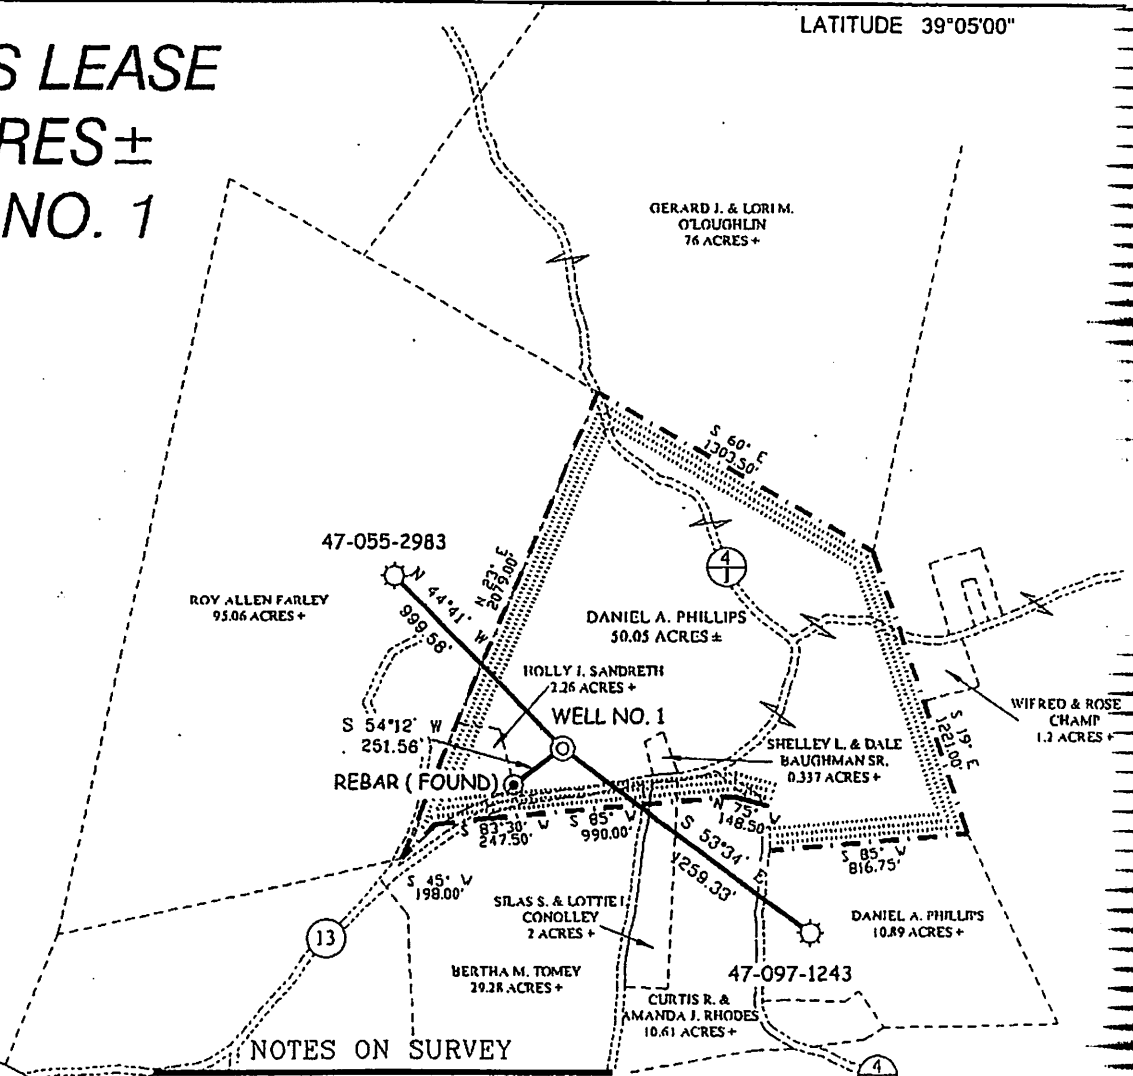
S LEASE
RES ±
NO. 1

LATITUDE 39°05'00"

GERARD J. & LORI M. O'LOUGHLIN 76 ACRES +

S 60° E 1303.50'

47-055-2983

N 23° E 2079.00'

4

ROY ALLEN FARLEY 95.06 ACRES +

N 44°41' W 999.58'

DANIEL A. PHILLIPS 50.05 ACRES ±

HOLLY J. SANDRETH 2.26 ACRES +

WELL NO. 1

S 54°12' W 251.56'

WIFRED & ROSE CHAMP 1.2 ACRES +

S 19° E 1221.00'

SHELLEY L. & DALE BAUGHMAN SR. 0.337 ACRES +

REBAR ( FOUND)

N 75° W 148.50'

S 83°30' W 247.50'

S 85° W 990.00'

S 53°34' E 1259.33'

S 85° W 816.75'

S 45° W 198.00'

SILAS S. & LOTTIE I. CONOLLEY 2 ACRES +

DANIEL A. PHILLIPS 10.89 ACRES +

13

BERTHA M. TOMEY 29.28 ACRES +

47-097-1243

CURTIS R. & AMANDA J. RHODES 10.61 ACRES +

NOTES ON SURVEY

4